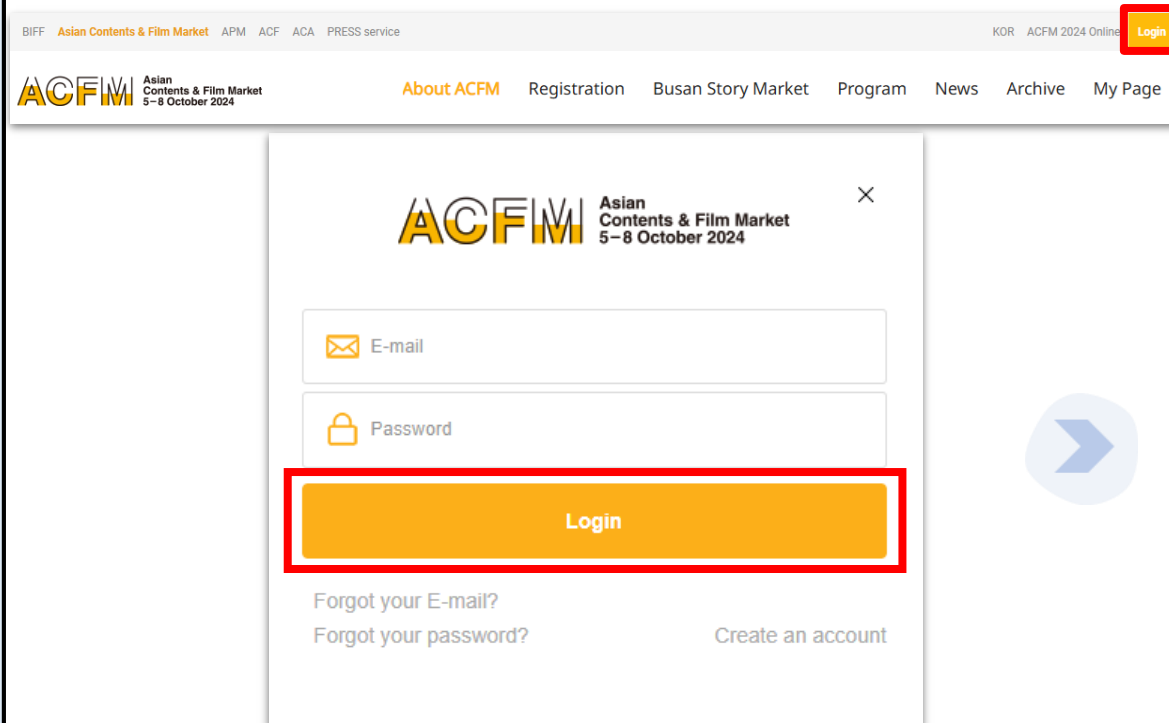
BIFF Asian Contents & Film Market APM ACF ACA PRESS service

KOR ACFM 2024 Online Login

ACFM Asian Contents & Film Market 5–8 October 2024

About ACFM Registration Busan Story Market Program News Archive My Page

ACFM Asian Contents & Film Market 5–8 October 2024

E-mail

Password

Login

Forgot your E-mail?

Forgot your password?

Create an account